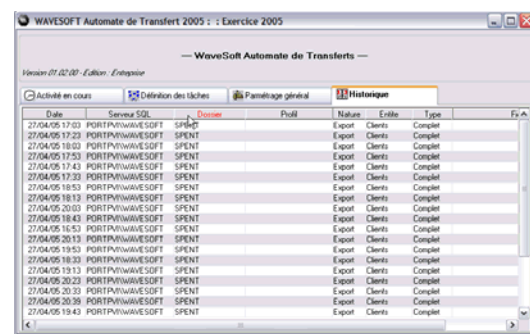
WAVESOFT Automate de Transfert 2005 : : Exercice 2005

— WaveSoft Automate de Transferts —

Version 01.02.00 - Edition : Entreprise

Activité en cours | Définition des tâches | Paramétrage général | Historique

| Date | Serveur SQL | Dossier | Profil | Nature | Entité | Type | Fi |
|---|---|---|---|---|---|---|---|
| 27/04/05 17:03 | PORTPVI\WAVESOFT | SPENT | | Export | Clients | Complet | |
| 27/04/05 17:23 | PORTPVI\WAVESOFT | SPENT | | Export | Clients | Complet | |
| 27/04/05 18:03 | PORTPVI\WAVESOFT | SPENT | | Export | Clients | Complet | |
| 27/04/05 17:53 | PORTPVI\WAVESOFT | SPENT | | Export | Clients | Complet | |
| 27/04/05 17:43 | PORTPVI\WAVESOFT | SPENT | | Export | Clients | Complet | |
| 27/04/05 17:33 | PORTPVI\WAVESOFT | SPENT | | Export | Clients | Complet | |
| 27/04/05 18:53 | PORTPVI\WAVESOFT | SPENT | | Export | Clients | Complet | |
| 27/04/05 18:13 | PORTPVI\WAVESOFT | SPENT | | Export | Clients | Complet | |
| 27/04/05 20:03 | PORTPVI\WAVESOFT | SPENT | | Export | Clients | Complet | |
| 27/04/05 18:43 | PORTPVI\WAVESOFT | SPENT | | Export | Clients | Complet | |
| 27/04/05 16:53 | PORTPVI\WAVESOFT | SPENT | | Export | Clients | Complet | |
| 27/04/05 20:13 | PORTPVI\WAVESOFT | SPENT | | Export | Clients | Complet | |
| 27/04/05 19:53 | PORTPVI\WAVESOFT | SPENT | | Export | Clients | Complet | |
| 27/04/05 18:33 | PORTPVI\WAVESOFT | SPENT | | Export | Clients | Complet | |
| 27/04/05 19:13 | PORTPVI\WAVESOFT | SPENT | | Export | Clients | Complet | |
| 27/04/05 20:23 | PORTPVI\WAVESOFT | SPENT | | Export | Clients | Complet | |
| 27/04/05 20:33 | PORTPVI\WAVESOFT | SPENT | | Export | Clients | Complet | |
| 27/04/05 20:39 | PORTPVI\WAVESOFT | SPENT | | Export | Clients | Complet | |
| 27/04/05 19:43 | PORTPVI\WAVESOFT | SPENT | | Export | Clients | Complet | |